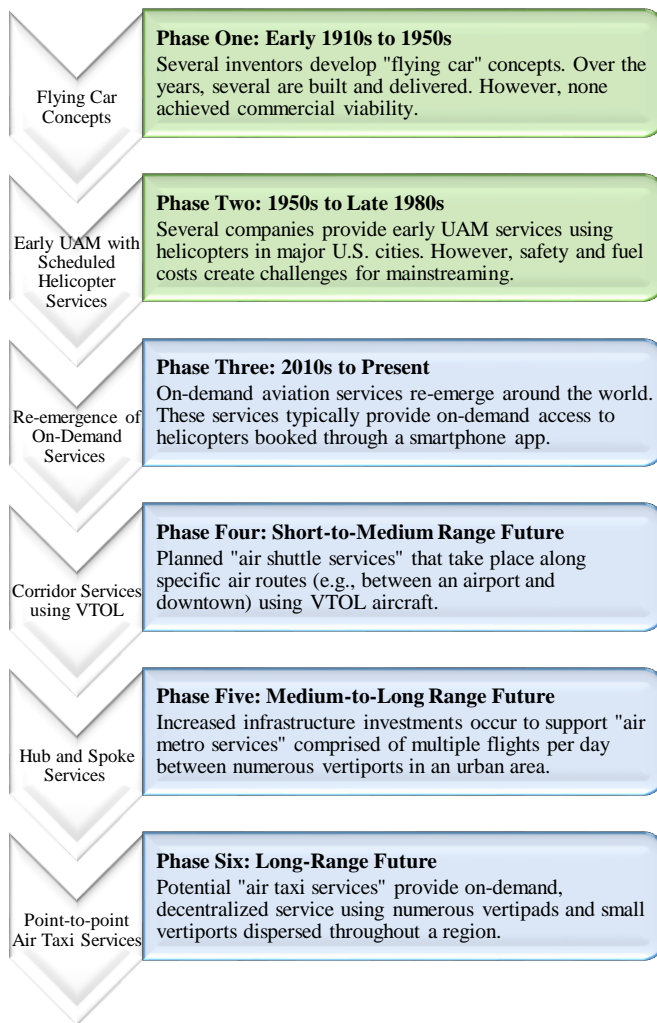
Flying Car Concepts

**Phase One: Early 1910s to 1950s**
Several inventors develop "flying car" concepts. Over the years, several are built and delivered. However, none achieved commercial viability.

Early UAM with Scheduled Helicopter Services

**Phase Two: 1950s to Late 1980s**
Several companies provide early UAM services using helicopters in major U.S. cities. However, safety and fuel costs create challenges for mainstreaming.

Re-emergence of On-Demand Services

**Phase Three: 2010s to Present**
On-demand aviation services re-emerge around the world. These services typically provide on-demand access to helicopters booked through a smartphone app.

Corridor Services using VTOL

**Phase Four: Short-to-Medium Range Future**
Planned "air shuttle services" that take place along specific air routes (e.g., between an airport and downtown) using VTOL aircraft.

Hub and Spoke Services

**Phase Five: Medium-to-Long Range Future**
Increased infrastructure investments occur to support "air metro services" comprised of multiple flights per day between numerous vertiports in an urban area.

Point-to-point Air Taxi Services

**Phase Six: Long-Range Future**
Potential "air taxi services" provide on-demand, decentralized service using numerous vertipads and small vertiports dispersed throughout a region.